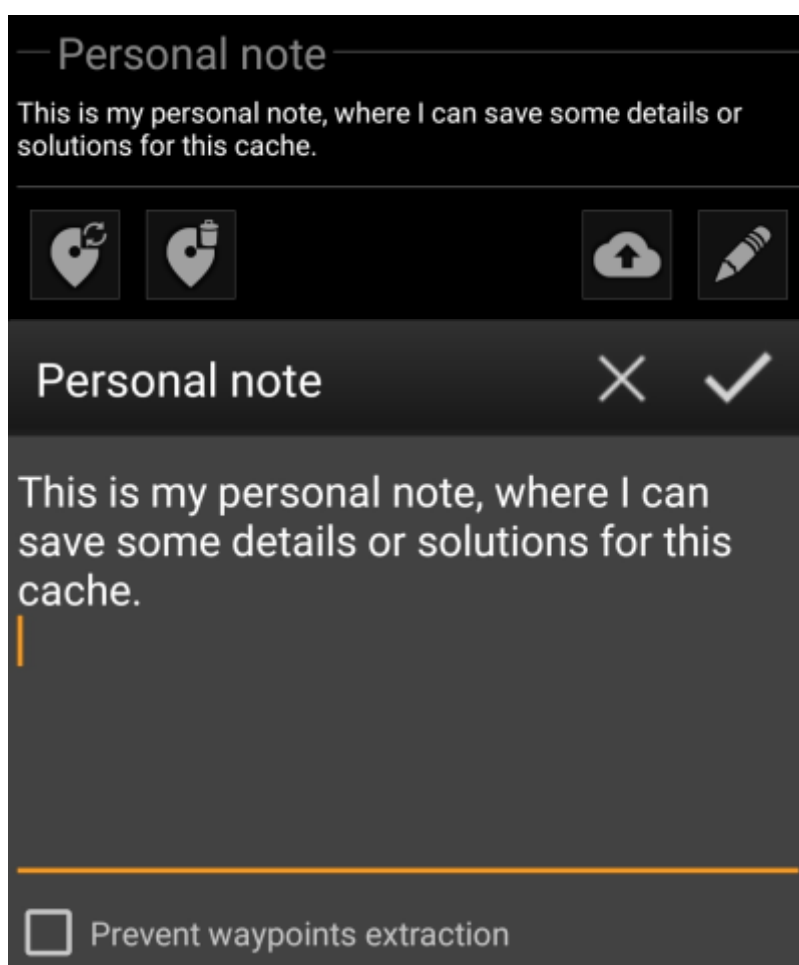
Personal note

This is my personal note, where I can save some details or solutions for this cache.

Personal note

This is my personal note, where I can save some details or solutions for this cache.

Prevent waypoints extraction